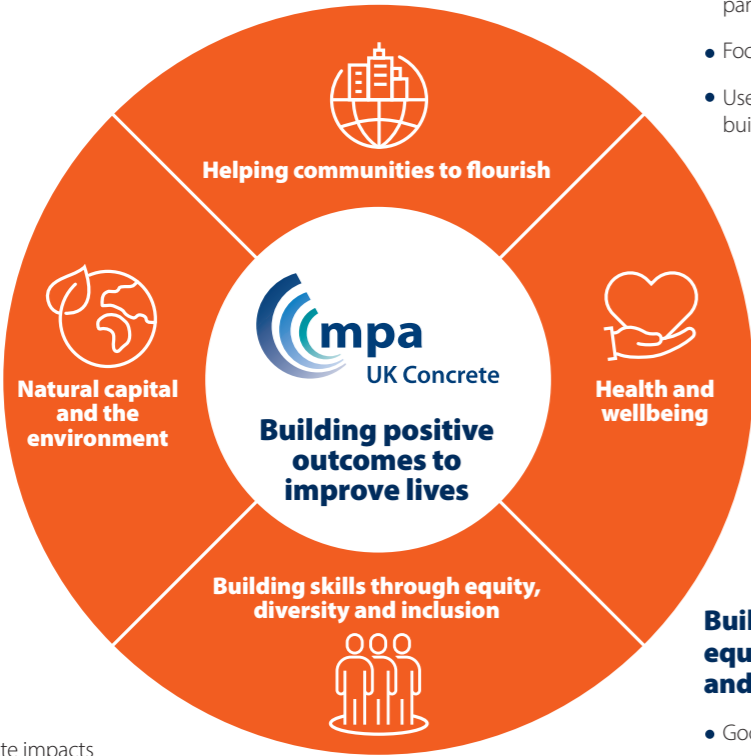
par

• Foc

• Use
bui

Helping communities to flourish

Natural capital and the environment

mpa
UK Concrete

Building positive outcomes to improve lives

Health and wellbeing

Building skills through equity, diversity and inclusion

Buil
equ
and

• Goo

te impacts